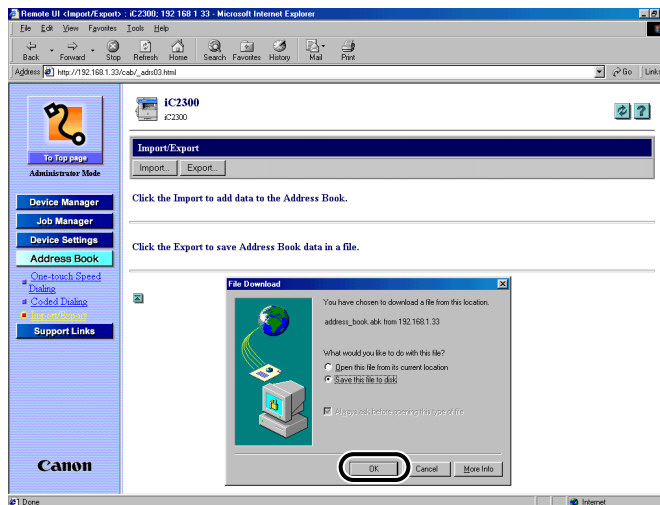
Remote UI <Import/Export> : iC2300; 192 168 1 33 - Microsoft Internet Explorer

File Edit View Favorites Tools Help

Back Forward Stop Refresh Home Search Favorites History Mail Print

Address http://192.168.1.33/cab/_adrs03.html

Go Links

To Top page

Administrator Mode

Device Manager

Job Manager

Device Settings

Address Book

One-touch Speed Dialing

Coded Dialing

Import/Export

Support Links

Canon

iC2300

iC2300

Import/Export

Import... Export...

Click the Import to add data to the Address Book.

Click the Export to save Address Book data in a file.

File Download

You have chosen to download a file from this location.

address_book.abk from 192.168.1.33

What would you like to do with this file?

Open this file from its current location

Save this file to disk

Always ask before opening this type of file

OK Cancel More Info

Done

Internet